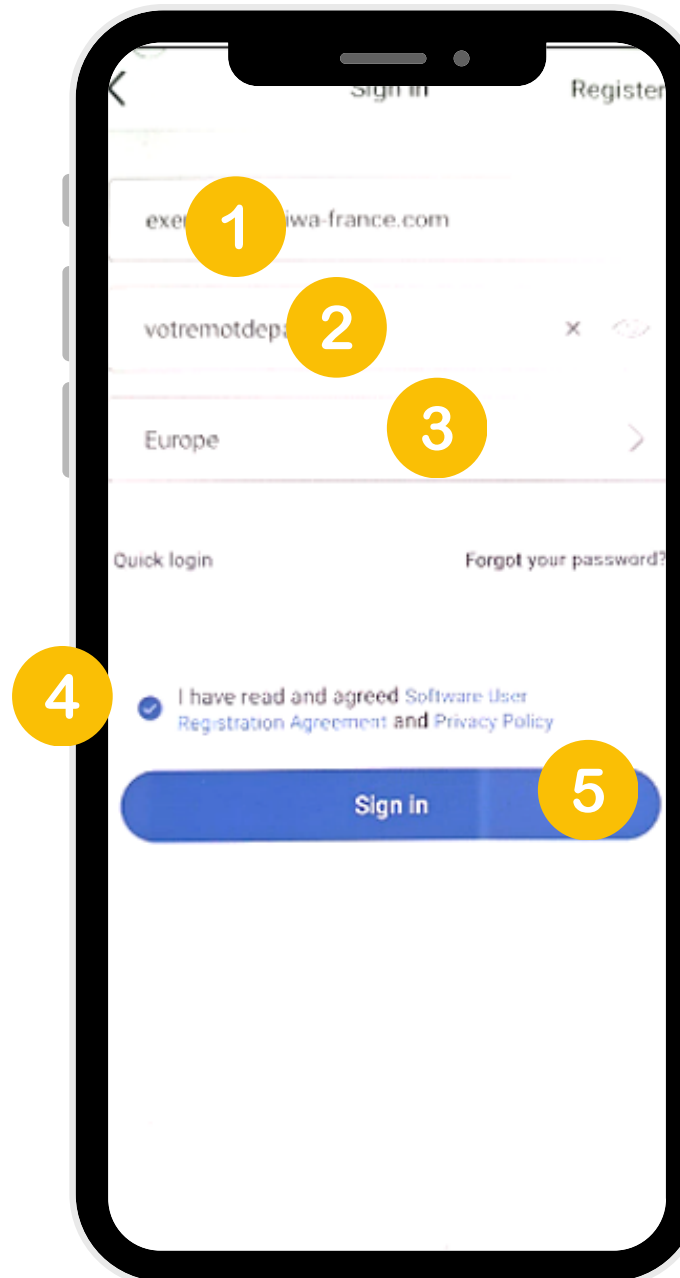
Sign in

Register

exe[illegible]iwa-france.com

1

votremotdepa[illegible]

2

×

Europe

3

Quick login

Forgot your password?

4

I have read and agreed Software User Registration Agreement and Privacy Policy

Sign in

5